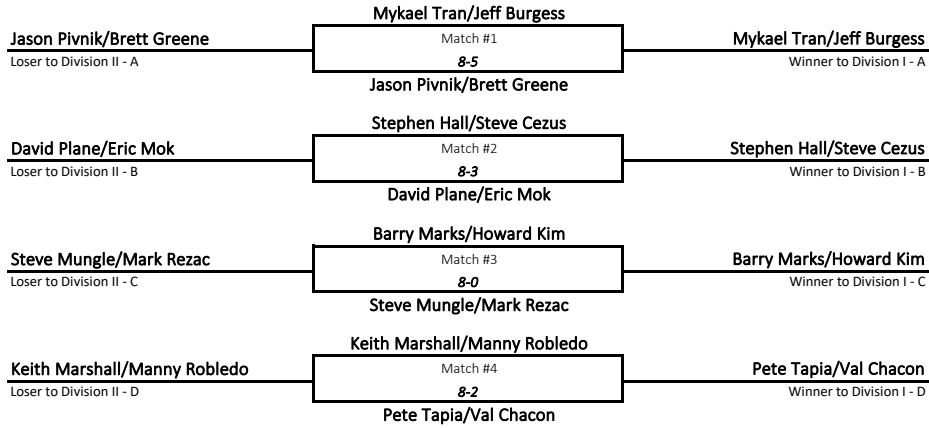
Mykael Tran/Jeff Burgess
Jason Pivnik/Brett Greene
Match #1
Mykael Tran/Jeff Burgess
Loser to Division II - A
8-5
Winner to Division I - A
Jason Pivnik/Brett Greene

Stephen Hall/Steve Cezus
David Plane/Eric Mok
Match #2
Stephen Hall/Steve Cezus
Loser to Division II - B
8-3
Winner to Division I - B
David Plane/Eric Mok

Barry Marks/Howard Kim
Steve Mungle/Mark Rezac
Match #3
Barry Marks/Howard Kim
Loser to Division II - C
8-0
Winner to Division I - C
Steve Mungle/Mark Rezac

Keith Marshall/Manny Robledo
Keith Marshall/Manny Robledo
Match #4
Pete Tapia/Val Chacon
Loser to Division II - D
8-2
Winner to Division I - D
Pete Tapia/Val Chacon